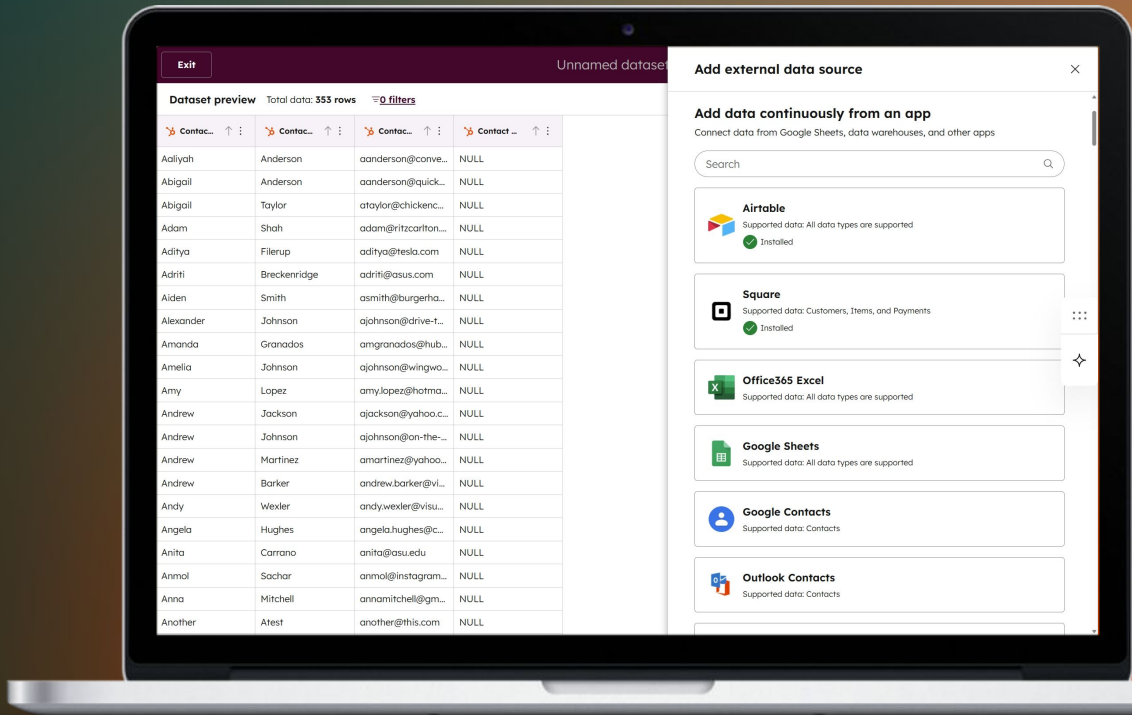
Exit

Unnamed dataset

Dataset preview Total data: 353 rows 0 filters

| Contac... | Contac... | Contac... | Contact ... |
|---|---|---|---|
| Aaliyah | Anderson | aanderson@conve... | NULL |
| Abigail | Anderson | aanderson@quick... | NULL |
| Abigail | Taylor | ataylor@chickenc... | NULL |
| Adam | Shah | adam@ritzcarlton.... | NULL |
| Aditya | Filerup | aditya@tesla.com | NULL |
| Adriti | Breckenridge | adriti@asus.com | NULL |
| Aiden | Smith | asmith@burgerha... | NULL |
| Alexander | Johnson | ajohnson@drive-t... | NULL |
| Amanda | Granados | amgranados@hub... | NULL |
| Amelia | Johnson | ajohnson@wingwo... | NULL |
| Amy | Lopez | amy.lopez@hotma... | NULL |
| Andrew | Jackson | ajackson@yahoo.c... | NULL |
| Andrew | Johnson | ajohnson@on-the-... | NULL |
| Andrew | Martinez | amartinez@yahoo... | NULL |
| Andrew | Barker | andrew.barker@vi... | NULL |
| Andy | Wexler | andy.wexler@visu... | NULL |
| Angela | Hughes | angela.hughes@c... | NULL |
| Anita | Carrano | anita@asu.edu | NULL |
| Anmol | Sachar | anmol@instagram... | NULL |
| Anna | Mitchell | annamitchell@gm... | NULL |
| Another | Atest | another@this.com | NULL |

Add external data source

Add data continuously from an app
Connect data from Google Sheets, data warehouses, and other apps

Search

Airtable
Supported data: All data types are supported
Installed

Square
Supported data: Customers, Items, and Payments
Installed

Office365 Excel
Supported data: All data types are supported

Google Sheets
Supported data: All data types are supported

Google Contacts
Supported data: Contacts

Outlook Contacts
Supported data: Contacts